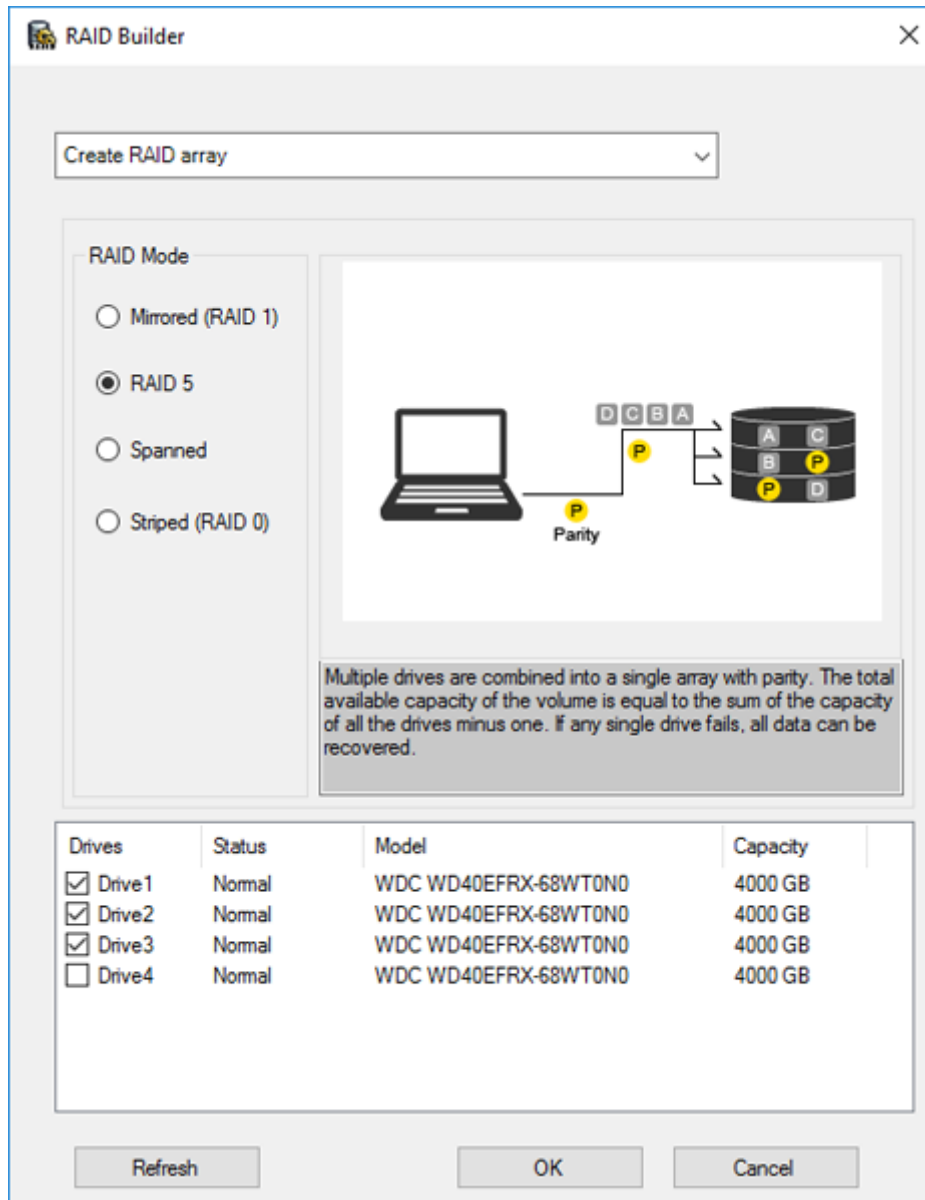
RAID Builder

Create RAID array

RAID Mode

Mirrored (RAID 1)

RAID 5

Spanned

Striped (RAID 0)

D C B A

P

P

Parity

A C

B P

P D

Multiple drives are combined into a single array with parity. The total available capacity of the volume is equal to the sum of the capacity of all the drives minus one. If any single drive fails, all data can be recovered.

| Drives | Status | Model | Capacity |
|---|---|---|---|
| Drive1 | Normal | WDC WD40EFRX-68WT0N0 | 4000 GB |
| Drive2 | Normal | WDC WD40EFRX-68WT0N0 | 4000 GB |
| Drive3 | Normal | WDC WD40EFRX-68WT0N0 | 4000 GB |
| Drive4 | Normal | WDC WD40EFRX-68WT0N0 | 4000 GB |

Refresh

OK

Cancel